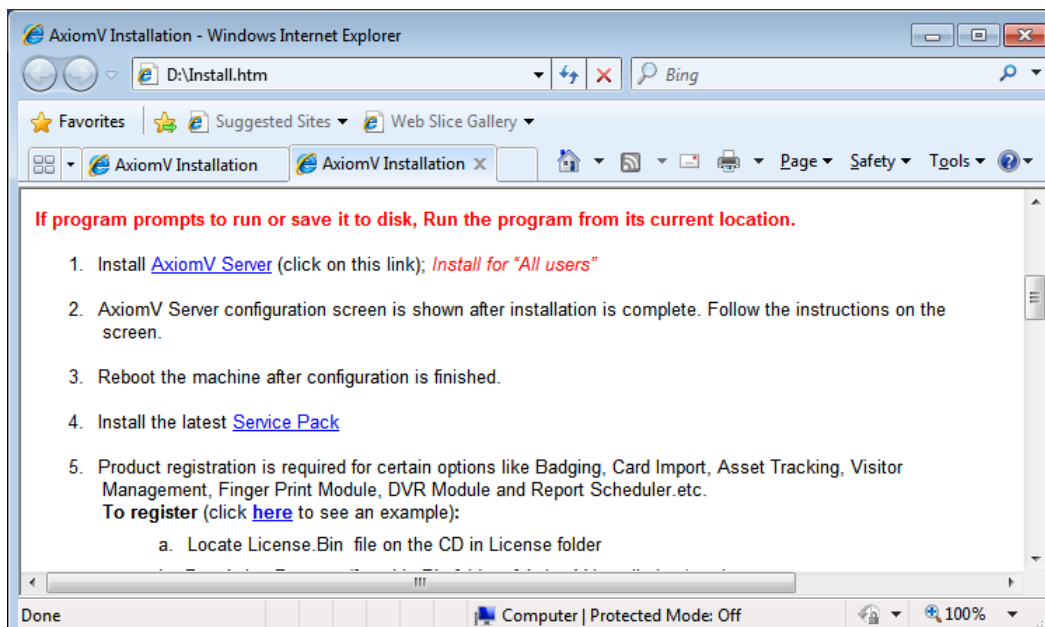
AxiomV Installation - Windows Internet Explorer

D:\Install.htm

Bing

Favorites | Suggested Sites ▾ | Web Slice Gallery ▾

AxiomV Installation | AxiomV Installation ×

Page ▾ Safety ▾ Tools ▾

If program prompts to run or save it to disk, Run the program from its current location.

1. Install AxiomV Server (click on this link); Install for "All users"

2. AxiomV Server configuration screen is shown after installation is complete. Follow the instructions on the screen.

3. Reboot the machine after configuration is finished.

4. Install the latest Service Pack

5. Product registration is required for certain options like Badging, Card Import, Asset Tracking, Visitor Management, Finger Print Module, DVR Module and Report Scheduler.etc.
To register (click here to see an example):

a. Locate License.Bin file on the CD in License folder

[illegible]

Done | Computer | Protected Mode: Off | 100%